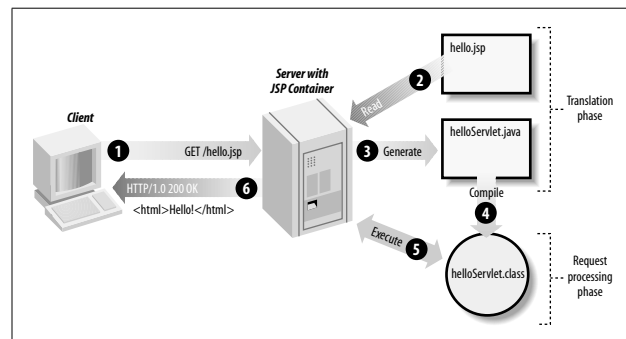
Client

Server with JSP Container

hello.jsp

2

Read

Translation phase

1

GET /hello.jsp

3

Generate

helloServlet.java

HTTP/1.0 200 OK

6

<html>Hello!</html>

Compile

4

Execute

5

helloServlet.class

Request processing phase